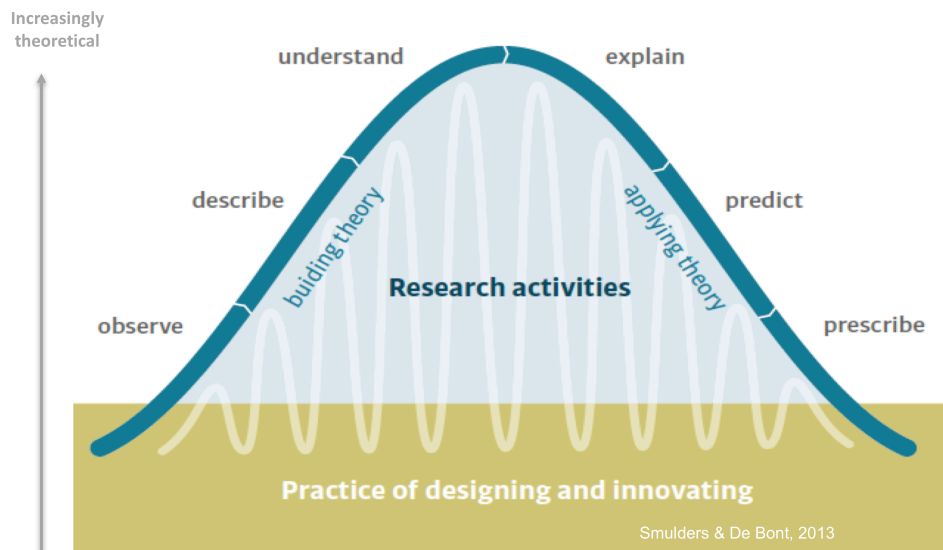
Increasingly theoretical

understand

explain

describe

predict

observe

prescribe

buiding theory

applying theory

Research activities

Practice of designing and innovating

Smulders & De Bont, 2013